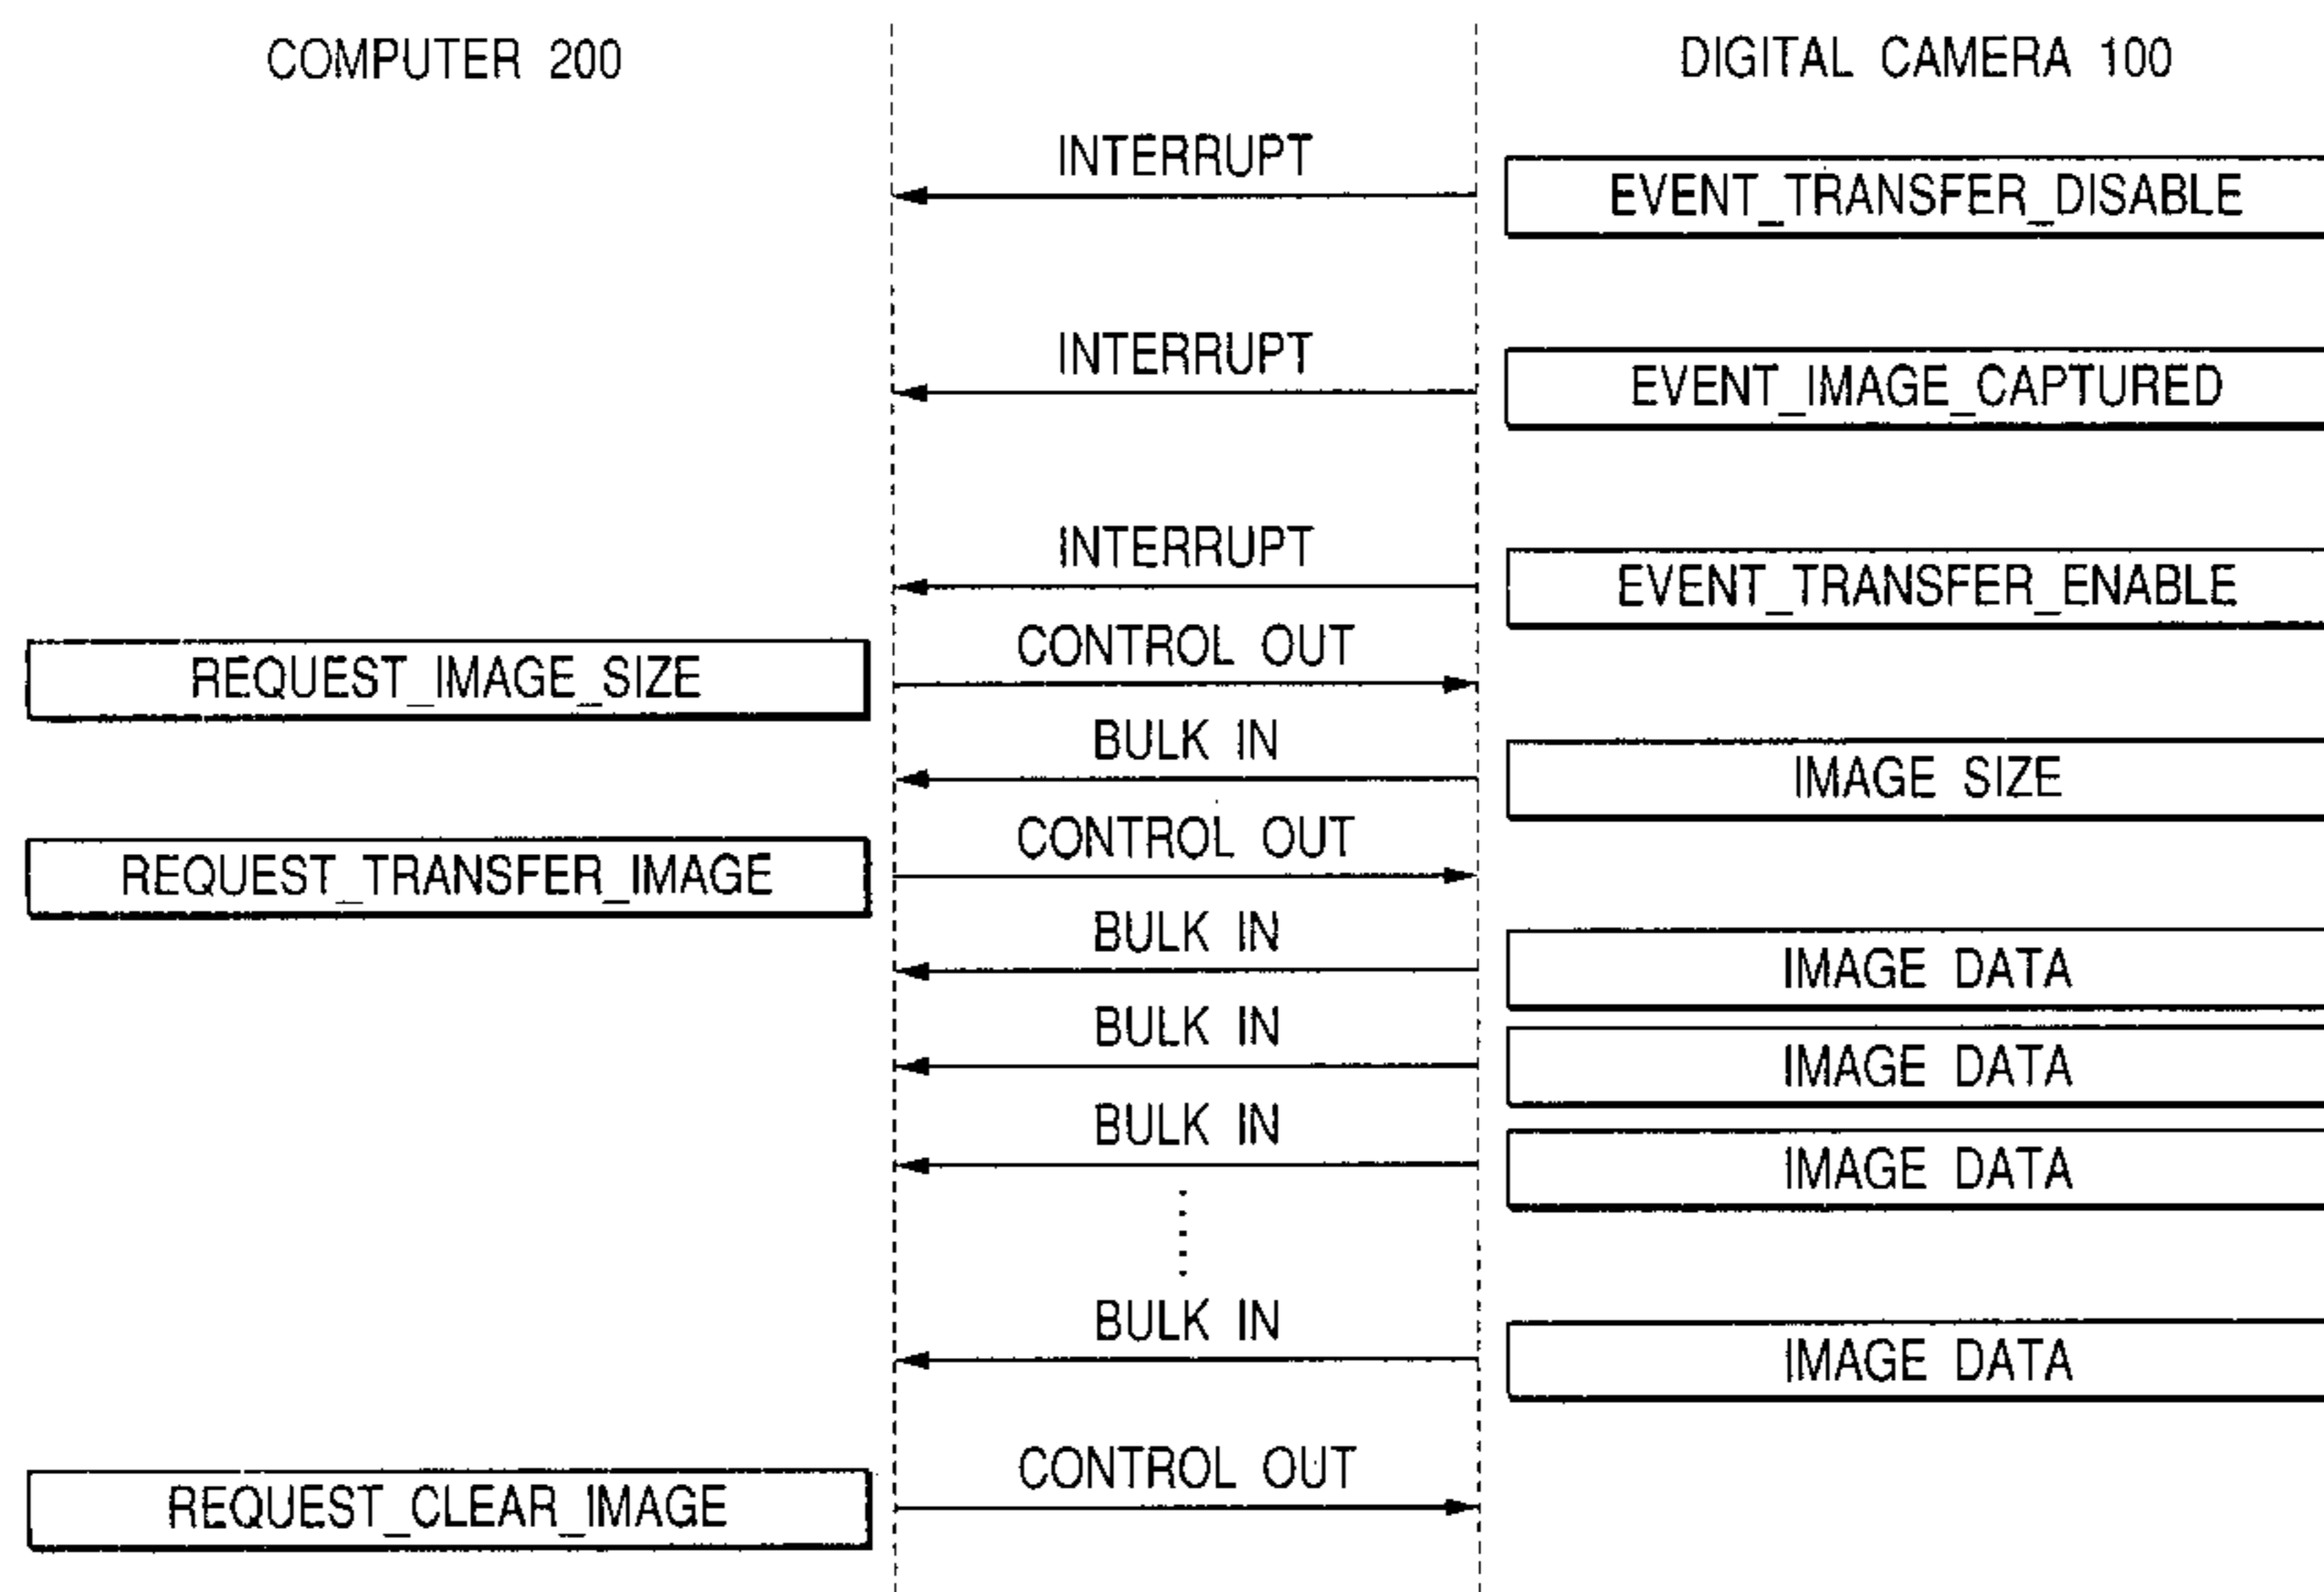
COMPUTER 200

DIGITAL CAMERA 100

INTERRUPT

EVENT_TRANSFER_DISABLE

INTERRUPT

EVENT_IMAGE_CAPTURED

INTERRUPT

EVENT_TRANSFER_ENABLE

REQUEST_IMAGE_SIZE

CONTROL OUT

BULK IN

IMAGE SIZE

REQUEST_TRANSFER_IMAGE

CONTROL OUT

BULK IN

IMAGE DATA

BULK IN

IMAGE DATA

BULK IN

IMAGE DATA

BULK IN

IMAGE DATA

REQUEST_CLEAR_IMAGE

CONTROL OUT